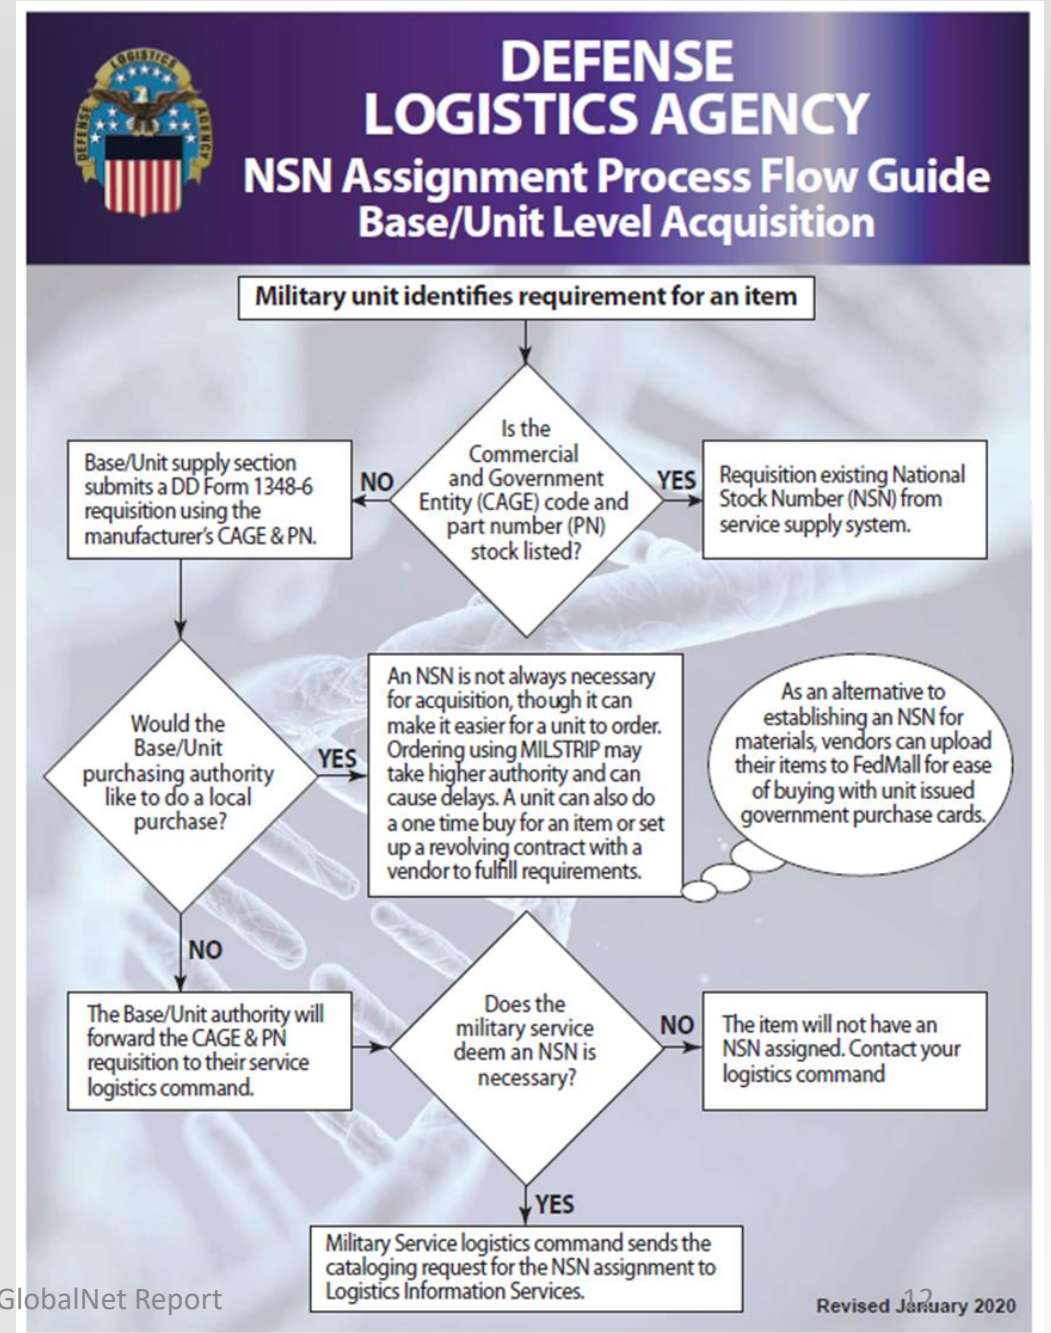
DEFENSE LOGISTICS AGENCY

DEFENSE LOGISTICS AGENCY
NSN Assignment Process Flow Guide
Base/Unit Level Acquisition

Military unit identifies requirement for an item

Is the Commercial and Government Entity (CAGE) code and part number (PN) stock listed?

NO

Base/Unit supply section submits a DD Form 1348-6 requisition using the manufacturer's CAGE & PN.

YES

Requisition existing National Stock Number (NSN) from service supply system.

Would the Base/Unit purchasing authority like to do a local purchase?

YES

An NSN is not always necessary for acquisition, though it can make it easier for a unit to order. Ordering using MILSTRIP may take higher authority and can cause delays. A unit can also do a one time buy for an item or set up a revolving contract with a vendor to fulfill requirements.

As an alternative to establishing an NSN for materials, vendors can upload their items to FedMall for ease of buying with unit issued government purchase cards.

NO

The Base/Unit authority will forward the CAGE & PN requisition to their service logistics command.

Does the military service deem an NSN is necessary?

NO

The item will not have an NSN assigned. Contact your logistics command

YES

Military Service logistics command sends the cataloging request for the NSN assignment to Logistics Information Services.

GlobalNet Report

12

Revised January 2020